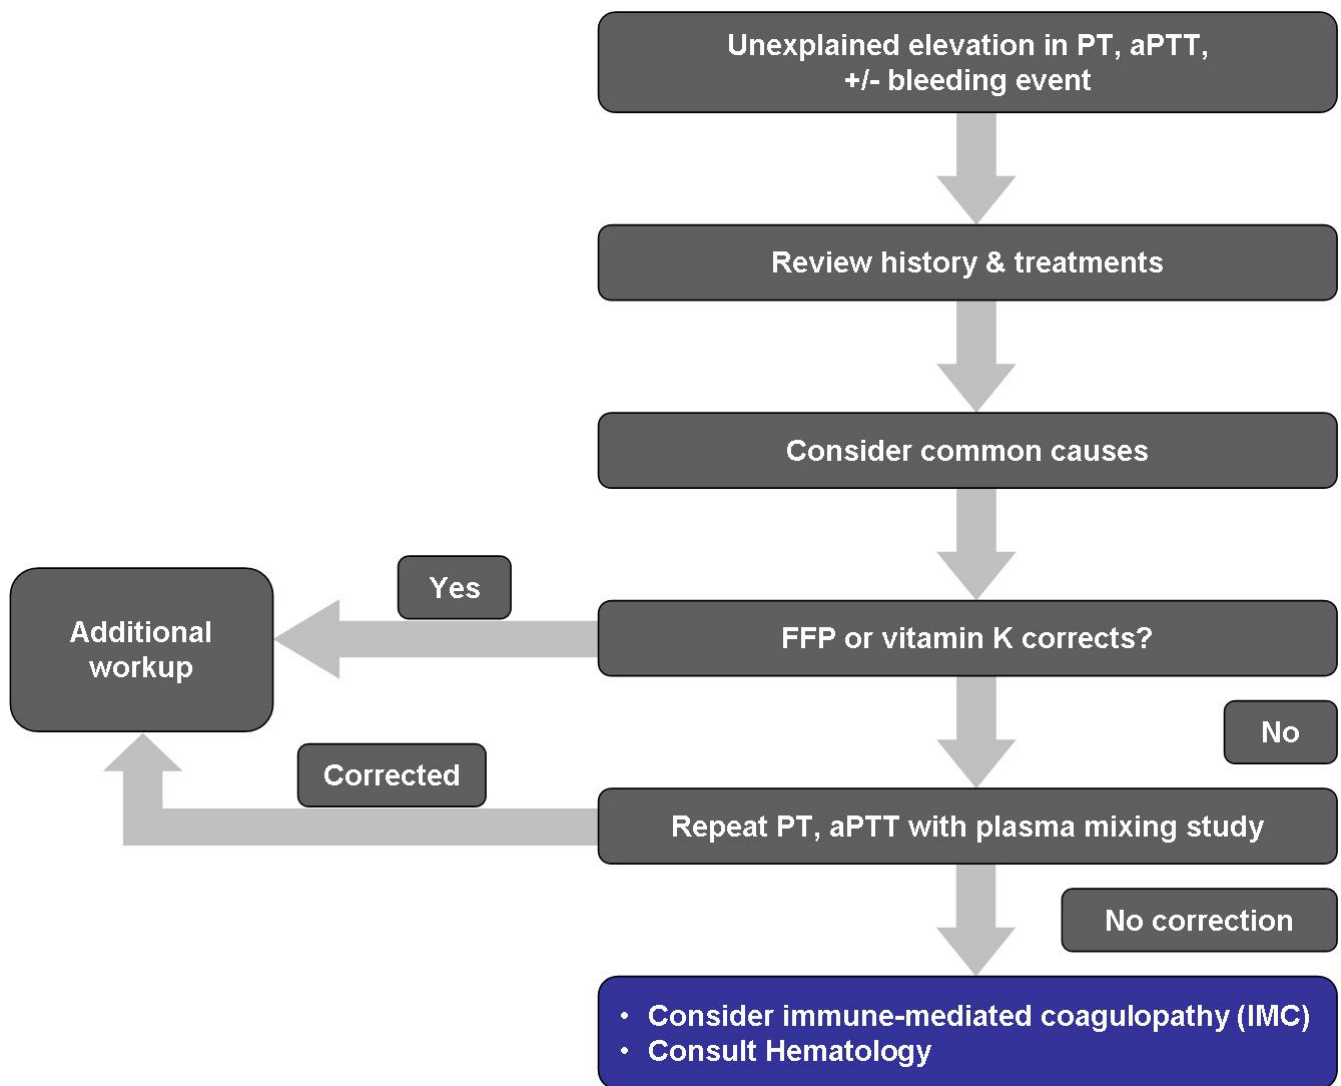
Unexplained elevation in PT, aPTT, +/- bleeding event

Review history & treatments

Consider common causes

Yes

Additional workup

FFP or vitamin K corrects?

No

Corrected

Repeat PT, aPTT with plasma mixing study

No correction

• Consider immune-mediated coagulopathy (IMC)
• Consult Hematology